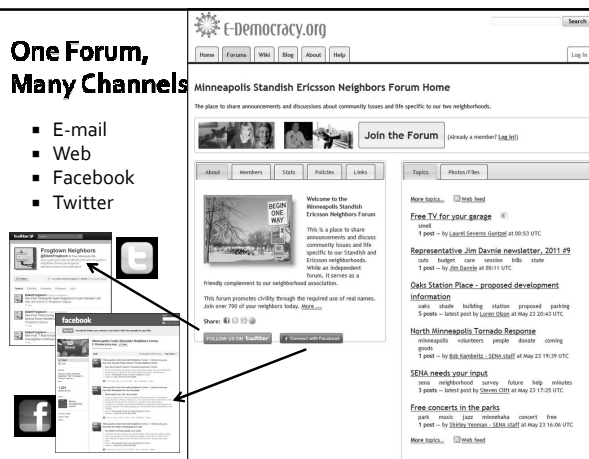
One Forum, Many Channels

- E-mail
- Web
- Facebook
- Twitter

Frogtown Neighbors

facebook

E-Democracy.org

Search

Home | Forums | Wiki | Blog | About | Help

Log In

Minneapolis Standish Ericsson Neighbors Forum Home

The place to share announcements and discussions about community issues and life specific to our two neighborhoods.

Join the Forum (Already a member? Log in!)

About | Members | Stats | Policies | Links

Welcome to the Minneapolis Standish Ericsson Neighbors Forum

BEGIN ONE WAY

This is a place to share announcements and discuss community issues and life specific to our Standish and Ericsson neighborhoods. While an independent forum, it serves as a friendly complement to our neighborhood association.

This forum promotes civility through the required use of real names. Join over 700 of your neighbors today. More ...

Share:

FOLLOW US ON twitter | Connect with Facebook

Topics | Photos/Files

More topics... Web feed

Free TV for your garage
small
1 post – by Laurel Severns Guntzel at 00:53 UTC

Representative Jim Davnie newsletter, 2011 #9
cuts budget care session bills state
1 post – by Jim Davnie at 00:11 UTC

Oaks Station Place - proposed development information
oaks shade building station proposed parking
5 posts – latest post by Loren Olson at May 23 20:43 UTC

North Minneapolis Tornado Response
minneapolis volunteers people donate coming goods
1 post – by Bob Kambeitz - SENA staff at May 23 19:39 UTC

SENA needs your input
sena neighborhood survey future help minutes
3 posts – latest post by Steven Clift at May 23 17:25 UTC

Free concerts in the parks
park music jazz minnehaha concert free
1 post – by Shirley Yeoman - SENA staff at May 23 16:06 UTC

More topics... Web feed